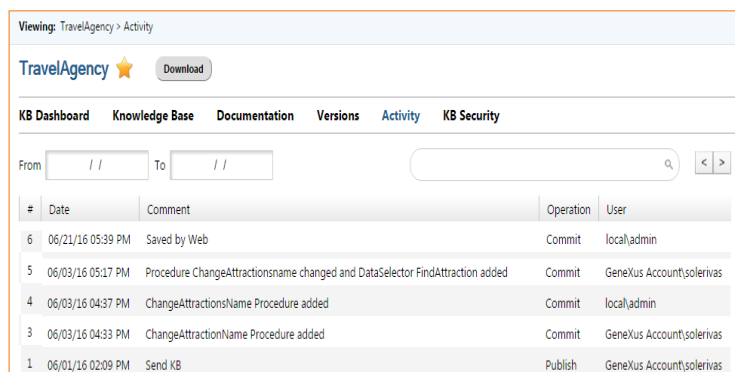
Viewing: TravelAgency > Activity

TravelAgency

Download

KB Dashboard Knowledge Base Documentation Versions Activity KB Security

From / / To / /

< >

| # | Date | Comment | Operation | User |
|---|---|---|---|---|
| 6 | 06/21/16 05:39 PM | Saved by Web | Commit | local\admin |
| 5 | 06/03/16 05:17 PM | Procedure ChangeAttractionsname changed and DataSelector FindAttraction added | Commit | GeneXus Account\solerivas |
| 4 | 06/03/16 04:37 PM | ChangeAttractionsName Procedure added | Commit | local\admin |
| 3 | 06/03/16 04:33 PM | ChangeAttractionName Procedure added | Commit | GeneXus Account\solerivas |
| 1 | 06/01/16 02:09 PM | Send KB | Publish | GeneXus Account\solerivas |